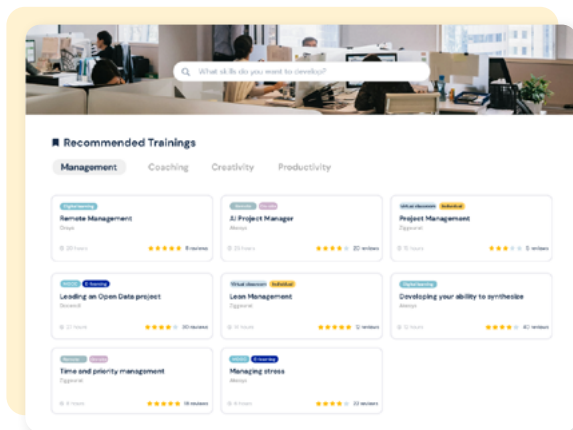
What skills do you want to develop?

Recommended Trainings

Management Coaching Creativity Productivity

Digital learning
Remote Management
Doxys
20 hours 8 reviews

Remote Onsite
AI Project Manager
Alexsys
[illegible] 20 reviews

Virtual classroom Individual
Project Management
Ziggourat
12 hours 5 reviews

MOOC E-learning
Leading an Open Data project
Novavoit
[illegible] 20 reviews

Virtual classroom Individual
Lean Management
Ziggourat
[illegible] 12 reviews

Digital learning
Developing your ability to synthesize
Alexsys
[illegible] 40 reviews

Remote Onsite
Time and priority management
Ziggourat
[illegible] 19 reviews

MOOC E-learning
Managing stress
Alexsys
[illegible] 23 reviews